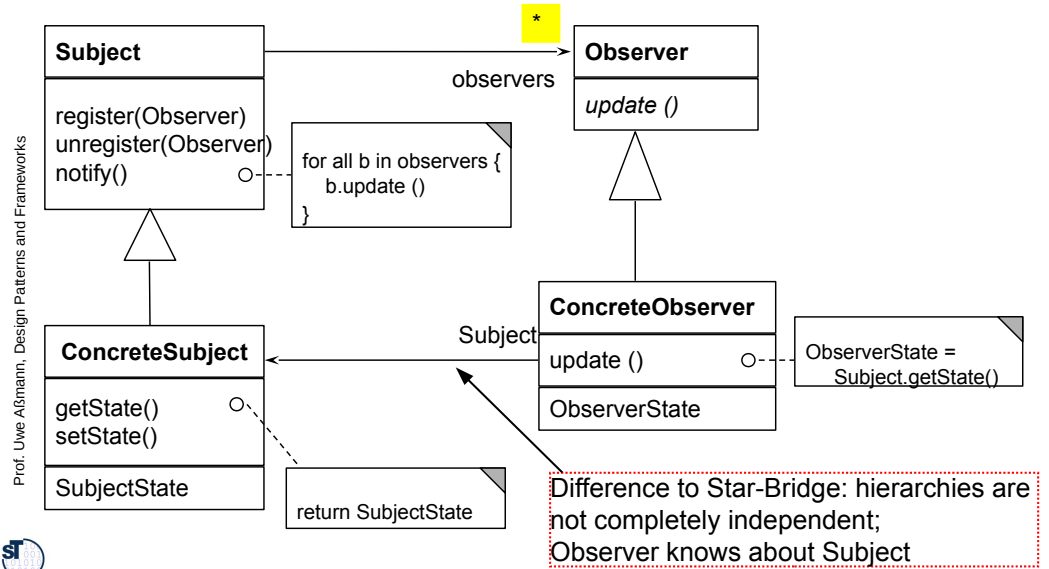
Prof. Uwe Aßmann, Design Patterns and Frameworks

Subject

register(Observer)
unregister(Observer)
notify()

for all b in observers {
b.update ()
}

*

observers

Observer

*update ()*

ConcreteObserver

update ()

ObserverState

ObserverState =
Subject.getState()

Subject

ConcreteSubject

getState()
setState()

SubjectState

return SubjectState

Difference to Star-Bridge: hierarchies are not completely independent;
Observer knows about Subject